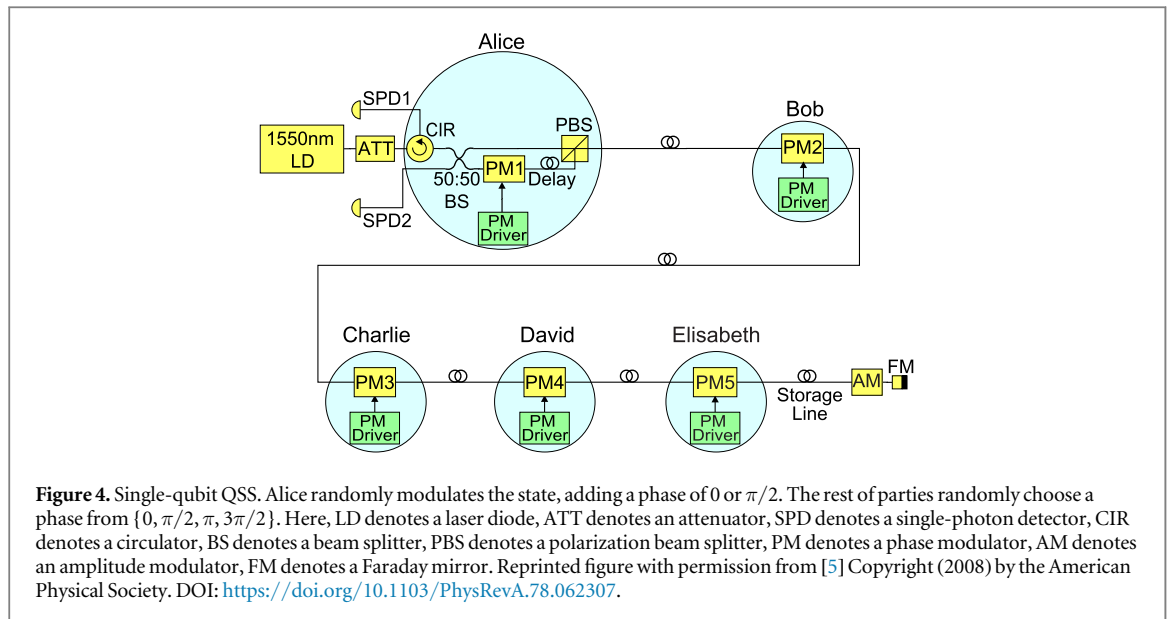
Alice

SPD1

1550nm LD

ATT

CIR

PBS

50:50 BS

PM1

Delay

PM Driver

SPD2

Bob

PM2

PM Driver

Charlie

PM3

PM Driver

David

PM4

PM Driver

Elisabeth

PM5

PM Driver

Storage Line

AM

FM

**Figure 4.** Single-qubit QSS. Alice randomly modulates the state, adding a phase of 0 or $\pi/2$. The rest of parties randomly choose a phase from $\{0, \pi/2, \pi, 3\pi/2\}$. Here, LD denotes a laser diode, ATT denotes an attenuator, SPD denotes a single-photon detector, CIR denotes a circulator, BS denotes a beam splitter, PBS denotes a polarization beam splitter, PM denotes a phase modulator, AM denotes an amplitude modulator, FM denotes a Faraday mirror. Reprinted figure with permission from [5] Copyright (2008) by the American Physical Society. DOI: https://doi.org/10.1103/PhysRevA.78.062307.